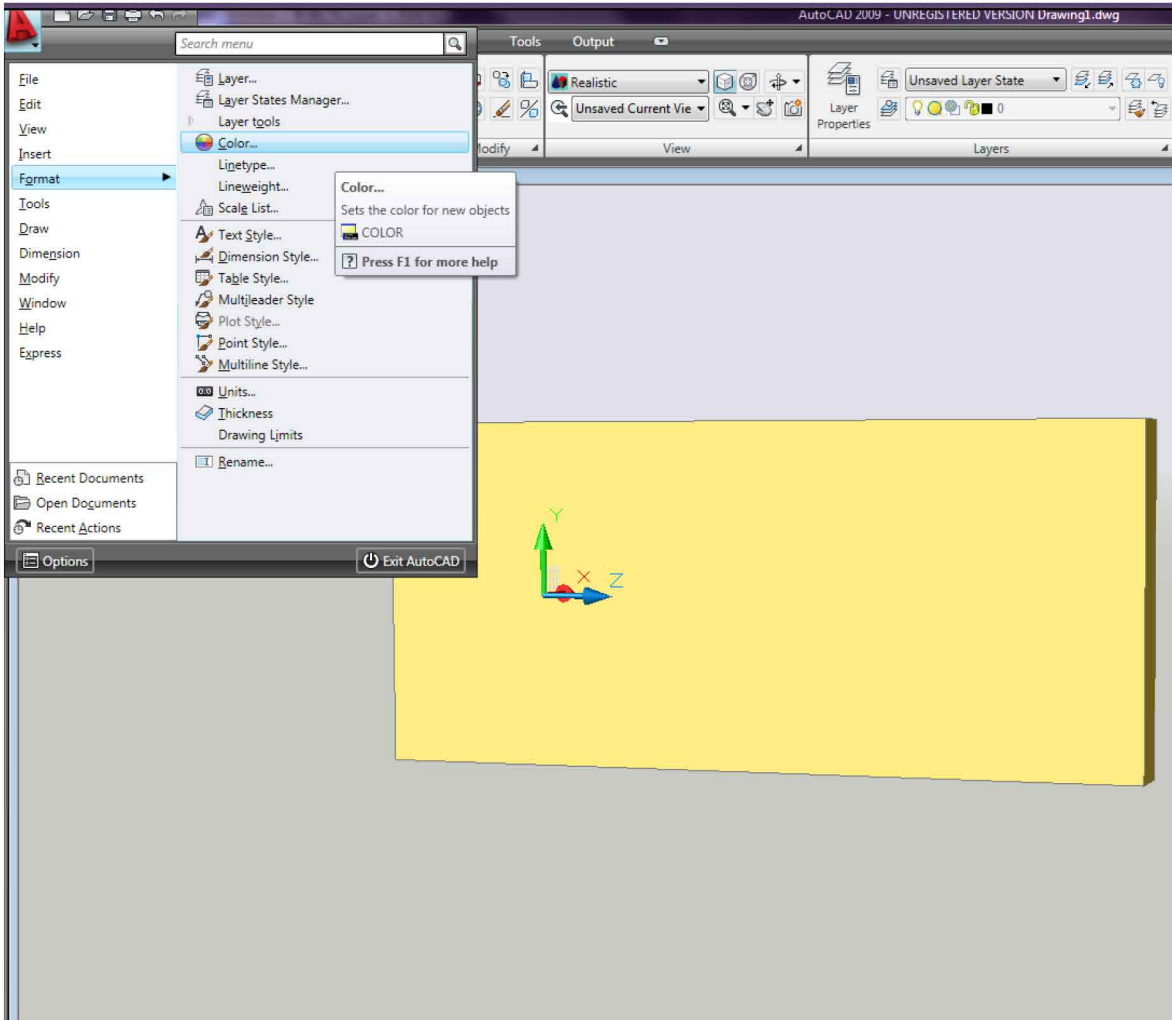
AutoCAD 2009 - UNREGISTERED VERSION Drawing1.dwg

Search menu

Tools
Output

File
Edit
View
Insert
Format
Tools
Draw
Dimension
Modify
Window
Help
Express

Layer...
Layer States Manager...
Layer tools
Color...
Linetype...
Lineweight...
Scale List...
Text Style...
Dimension Style...
Table Style...
Multileader Style
Plot Style...
Point Style...
Multiline Style...
Units...
Thickness
Drawing Limits
Rename...

Color...
Sets the color for new objects
COLOR
Press F1 for more help

Recent Documents
Open Documents
Recent Actions

Options
Exit AutoCAD

Realistic
Unsaved Current Vie
lodify
View

Layer Properties
Unsaved Layer State
0
Layers

Y
X
Z